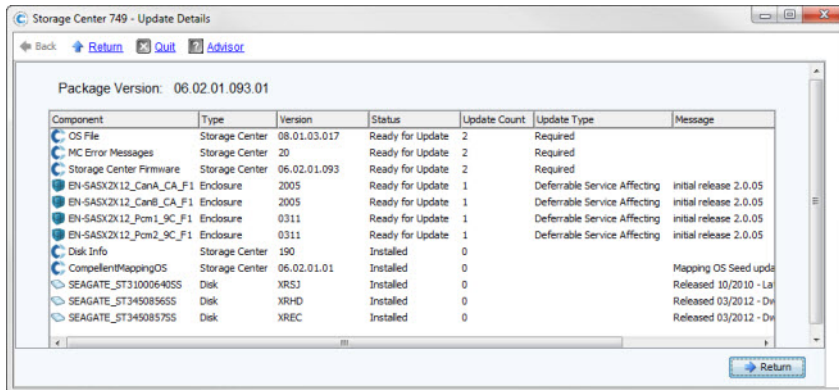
Storage Center 749 - Update Details

Back Return Quit Advisor

Package Version: 06.02.01.093.01

| Component | Type | Version | Status | Update Count | Update Type | Message |
|---|---|---|---|---|---|---|
| OS File | Storage Center | 08.01.03.017 | Ready for Update | 2 | Required | |
| MC Error Messages | Storage Center | 20 | Ready for Update | 2 | Required | |
| Storage Center Firmware | Storage Center | 06.02.01.093 | Ready for Update | 2 | Required | |
| EN-SASX2X12_CanA_CA_F1 | Enclosure | 2005 | Ready for Update | 1 | Deferrable Service Affecting | initial release 2.0.05 |
| EN-SASX2X12_CanB_CA_F1 | Enclosure | 2005 | Ready for Update | 1 | Deferrable Service Affecting | initial release 2.0.05 |
| EN-SASX2X12_Pcm1_9C_F1 | Enclosure | 0311 | Ready for Update | 1 | Deferrable Service Affecting | initial release 2.0.05 |
| EN-SASX2X12_Pcm2_9C_F1 | Enclosure | 0311 | Ready for Update | 1 | Deferrable Service Affecting | initial release 2.0.05 |
| Disk Info | Storage Center | 190 | Installed | 0 | | |
| CompellentMappingOS | Storage Center | 06.02.01.01 | Installed | 0 | | Mapping OS Seed upda |
| SEAGATE_ST31000640SS | Disk | XRSJ | Installed | 0 | | Released 10/2010 - La |
| SEAGATE_ST3450856SS | Disk | XRHD | Installed | 0 | | Released 03/2012 - Dw |
| SEAGATE_ST3450857SS | Disk | XREC | Installed | 0 | | Released 03/2012 - Dw |

Return